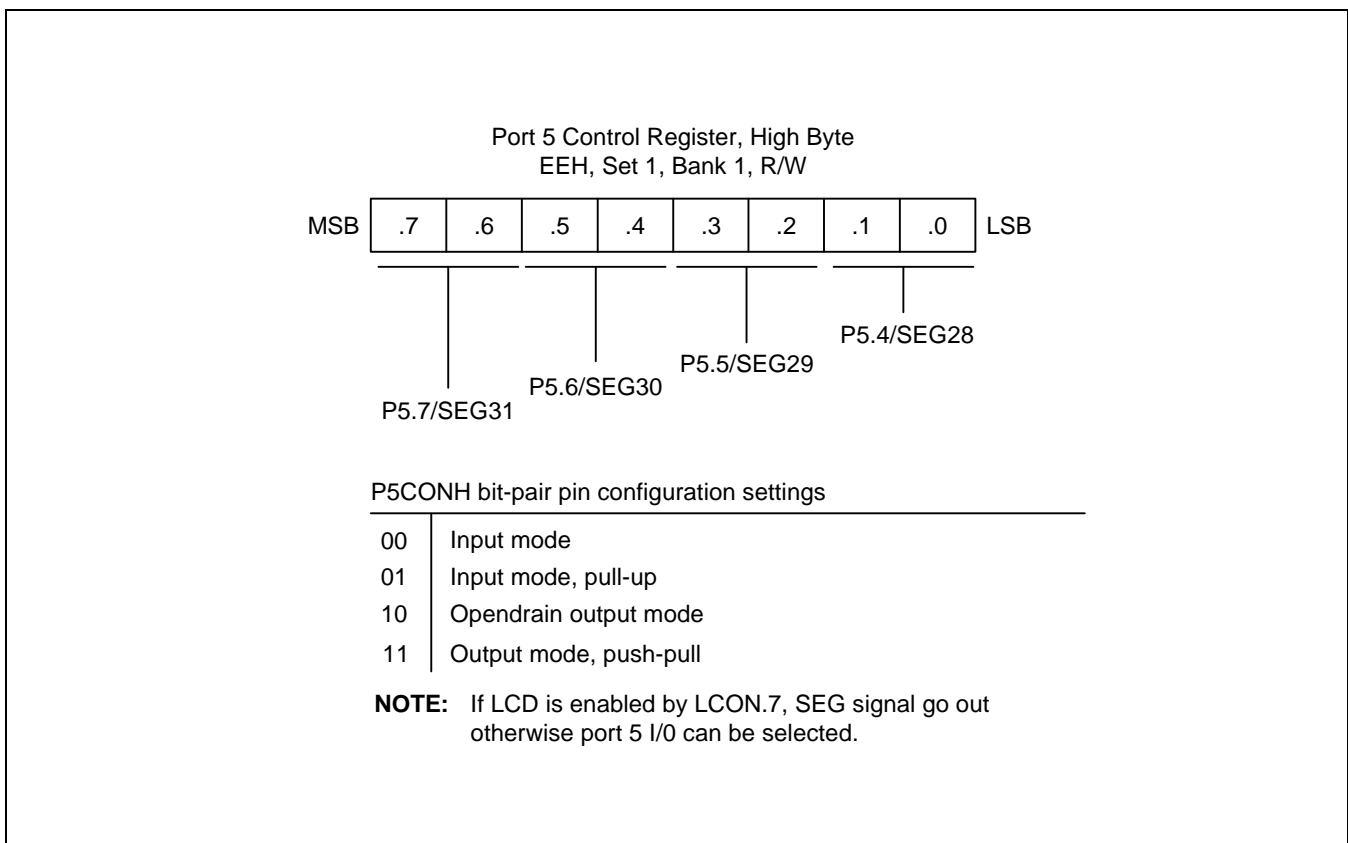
Port 5 Control Register, High Byte
EEH, Set 1, Bank 1, R/W

MSB

| .7 | .6 | .5 | .4 | .3 | .2 | .1 | .0 |
|---|---|---|---|---|---|---|---|

LSB

P5.4/SEG28

P5.5/SEG29

P5.6/SEG30

P5.7/SEG31

P5CONH bit-pair pin configuration settings

| | |
|---|---|
| 00 | Input mode |
| 01 | Input mode, pull-up |
| 10 | Opendrain output mode |
| 11 | Output mode, push-pull |

**NOTE:** If LCD is enabled by LCON.7, SEG signal go out otherwise port 5 I/0 can be selected.